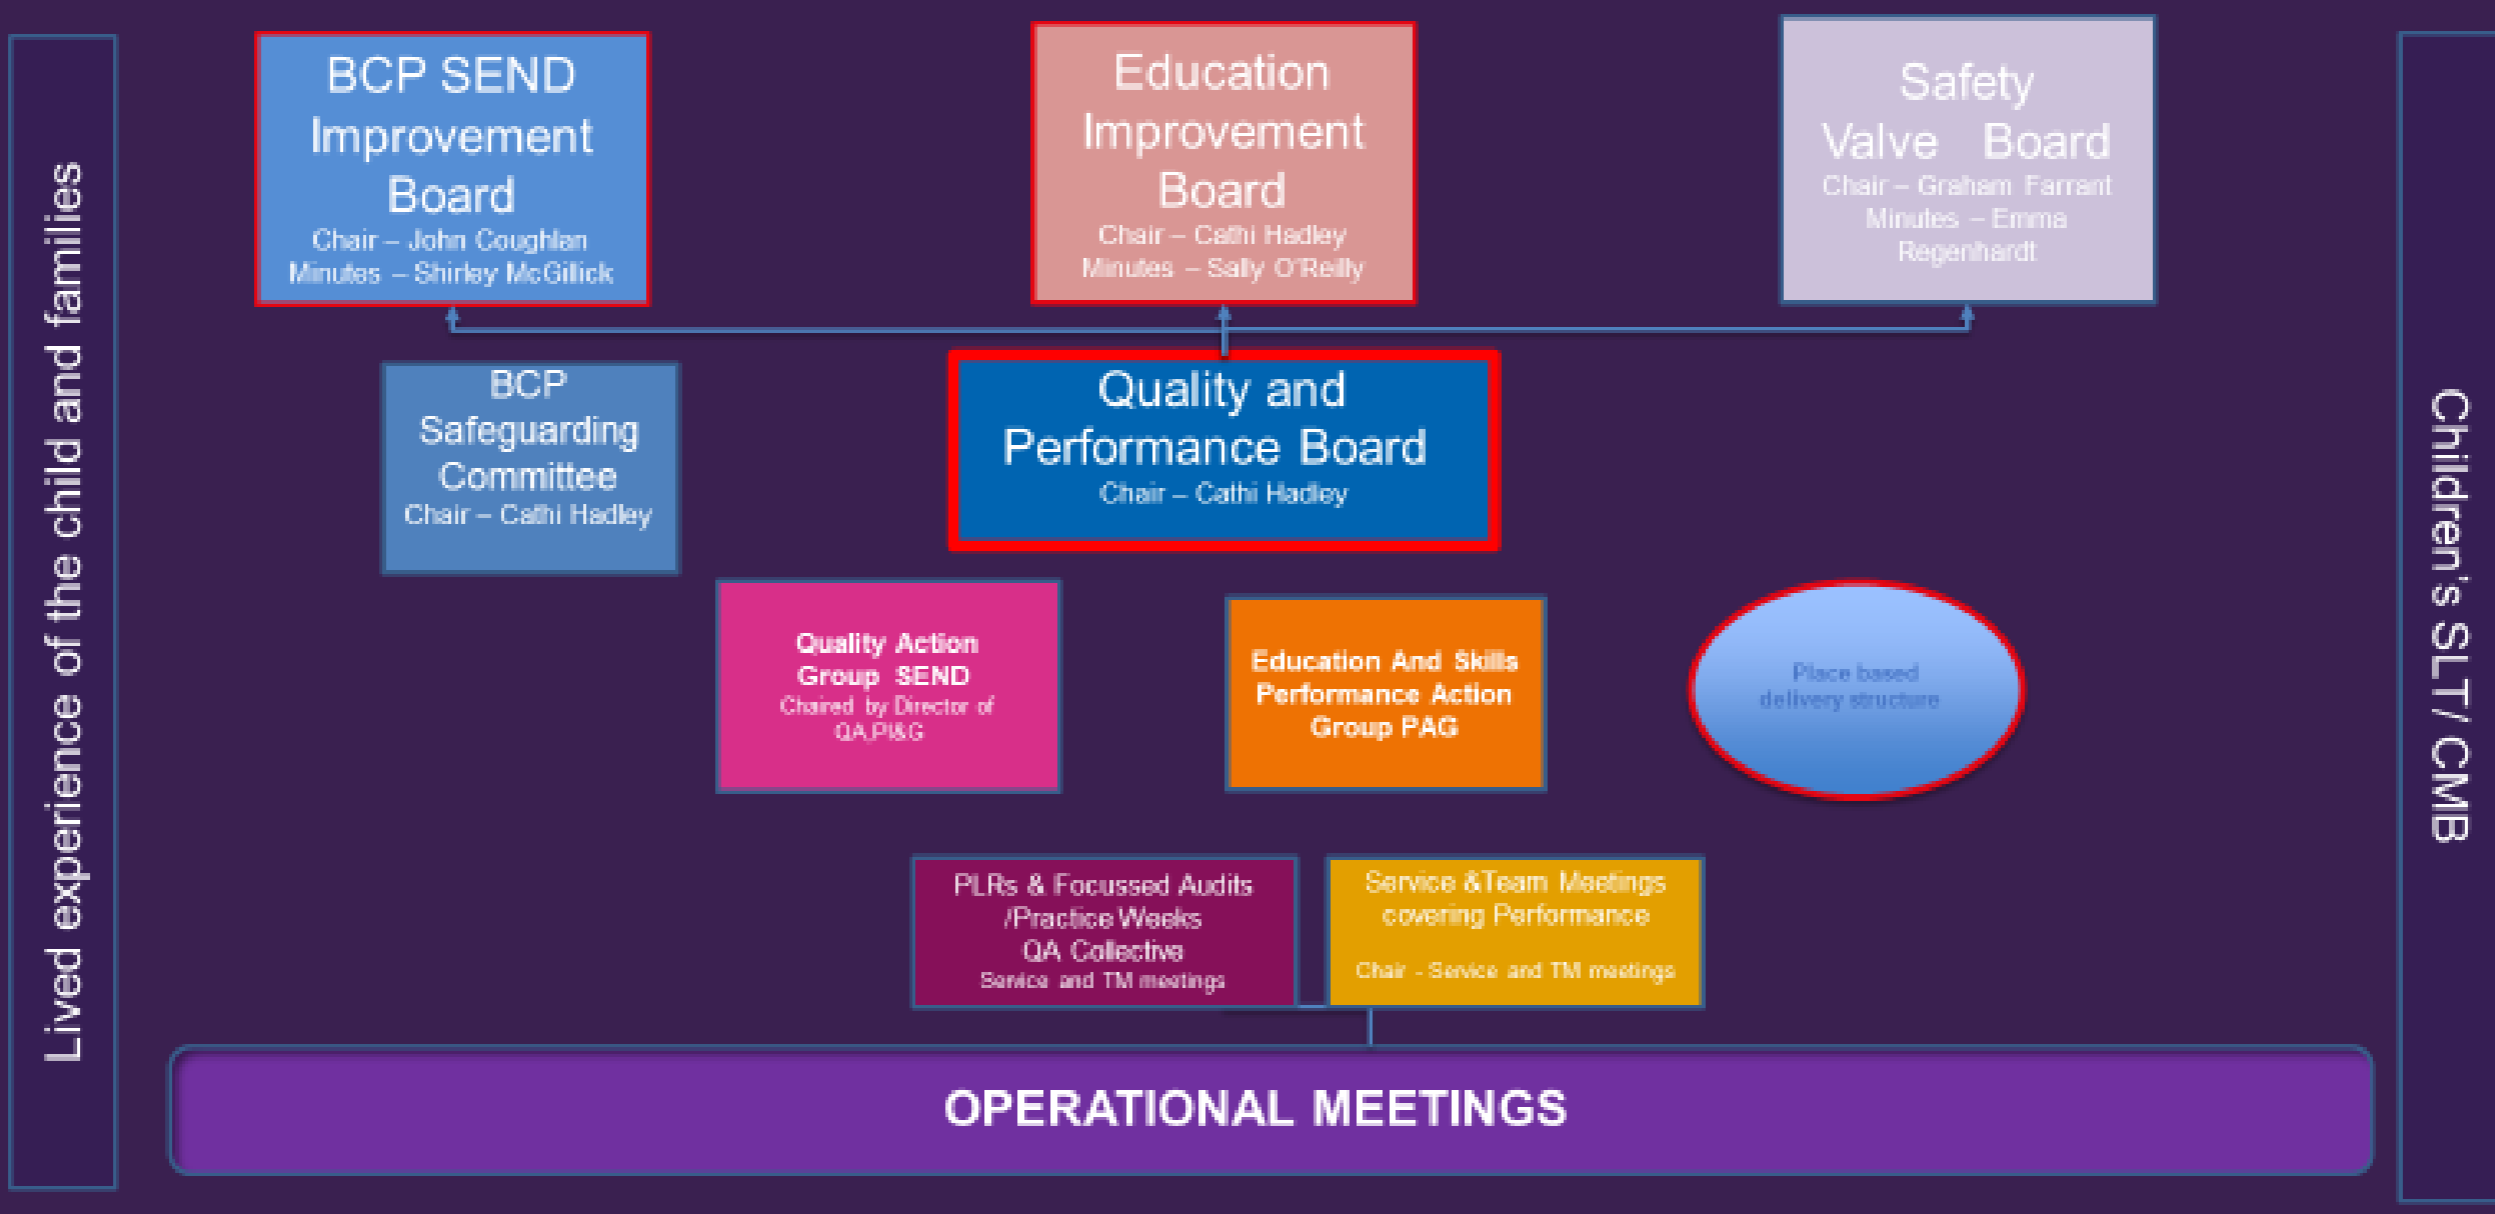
Lived experience of the child and families

BCP SEND Improvement Board
Chair – John Coughlan
Minutes – Shirley McGillick

Education Improvement Board
Chair – Cathi Hadley
Minutes – Sally O'Reilly

Safety Valve Board
Chair – Graham Farrant
Minutes – Emma Regenhardt

BCP Safeguarding Committee
Chair – Cathi Hadley

Quality and Performance Board
Chair – Cathi Hadley

Quality Action Group SEND
Chaired by Director of QA,PI&G

Education And Skills Performance Action Group PAG

Place based delivery structure

PLRs & Focussed Audits /Practice Weeks
QA Collective
Service and TM meetings

Service &Team Meetings covering Performance
Chair - Service and TM meetings

OPERATIONAL MEETINGS

Children's SLT/ CMB